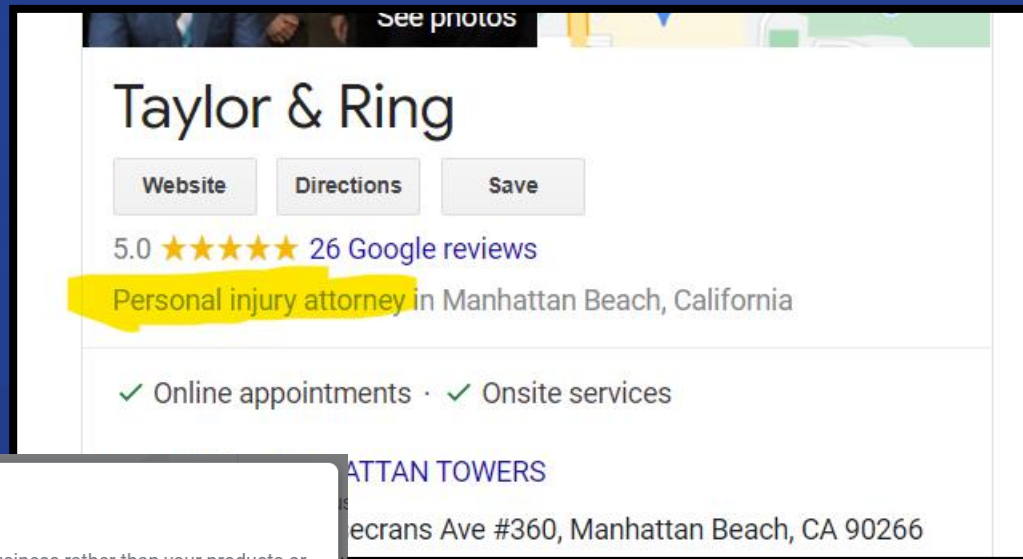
See photos

Taylor & Ring

Website
Directions
Save

5.0 ★★★★★ 26 Google reviews

Personal injury attorney in Manhattan Beach, California

✓ Online appointments · ✓ Onsite services

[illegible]ATTAN TOWERS

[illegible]ecrans Ave #360, Manhattan Beach, CA 90266

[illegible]siness rather than your products or